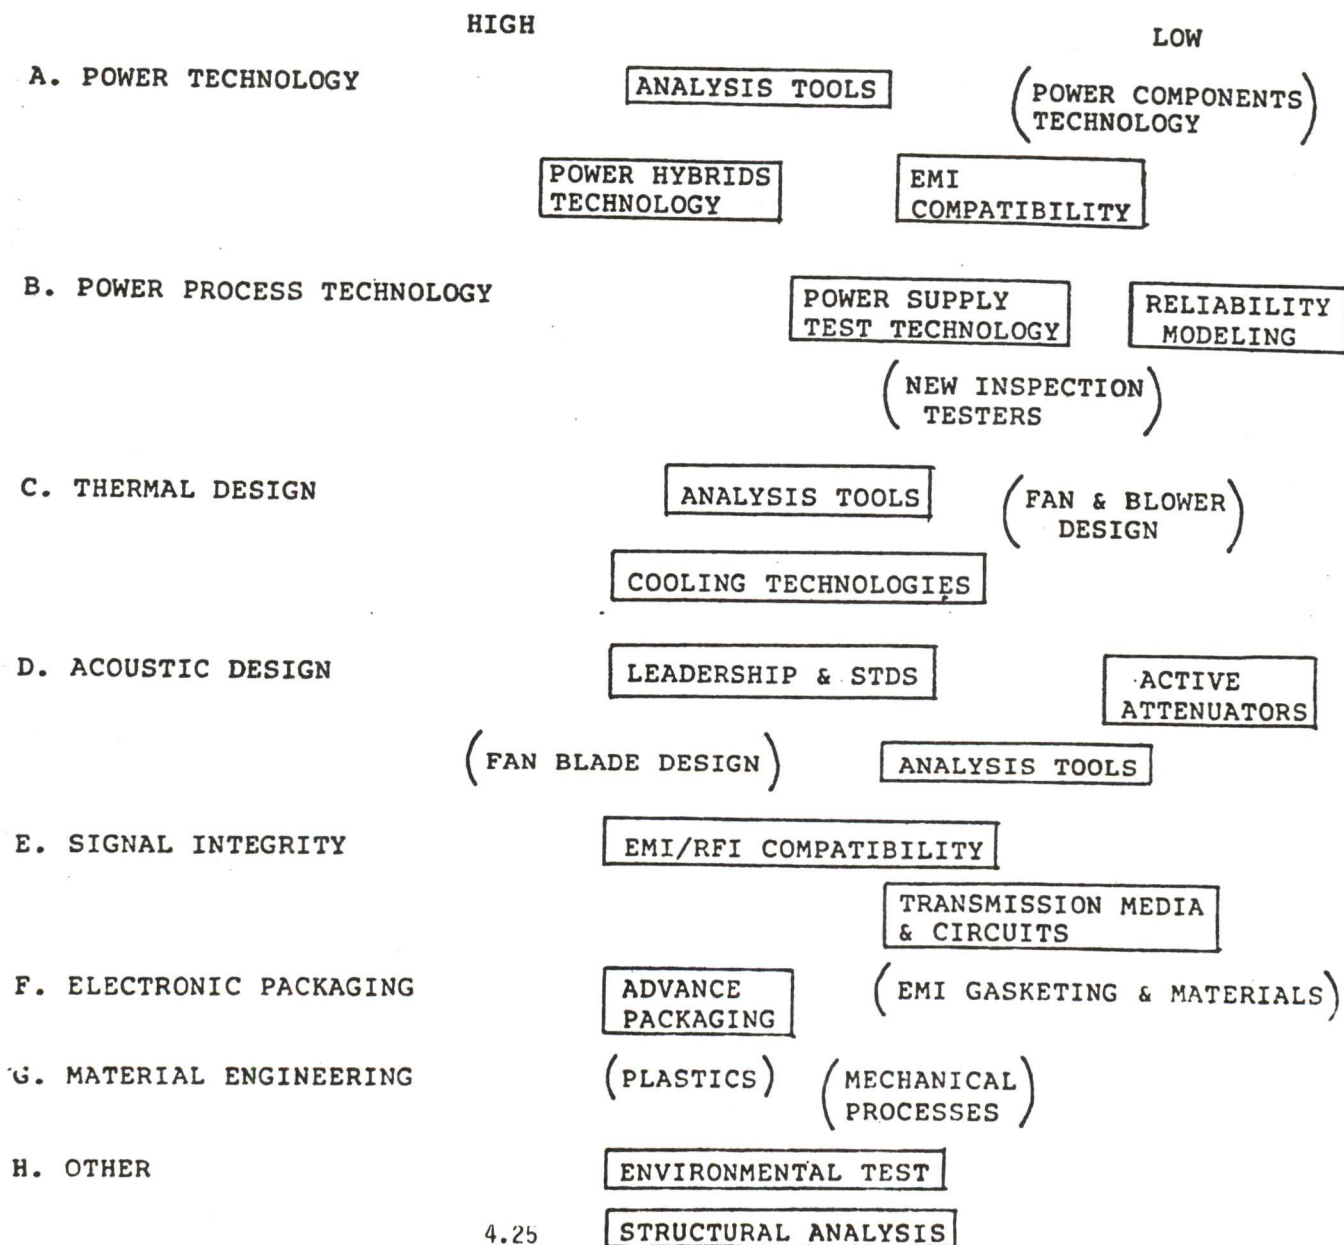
HIGH

LOW

A. POWER TECHNOLOGY

ANALYSIS TOOLS

(POWER COMPONENTS TECHNOLOGY)

POWER HYBRIDS TECHNOLOGY

EMI COMPATIBILITY

B. POWER PROCESS TECHNOLOGY

POWER SUPPLY TEST TECHNOLOGY

RELIABILITY MODELING

(NEW INSPECTION TESTERS)

C. THERMAL DESIGN

ANALYSIS TOOLS

(FAN & BLOWER DESIGN)

COOLING TECHNOLOGIES

D. ACOUSTIC DESIGN

LEADERSHIP & STDS

ACTIVE ATTENUATORS

(FAN BLADE DESIGN)

ANALYSIS TOOLS

E. SIGNAL INTEGRITY

EMI/RFI COMPATIBILITY

TRANSMISSION MEDIA & CIRCUITS

F. ELECTRONIC PACKAGING

ADVANCE PACKAGING

(EMI GASKETING & MATERIALS)

G. MATERIAL ENGINEERING

(PLASTICS)

(MECHANICAL PROCESSES)

H. OTHER

ENVIRONMENTAL TEST

4.25

STRUCTURAL ANALYSIS